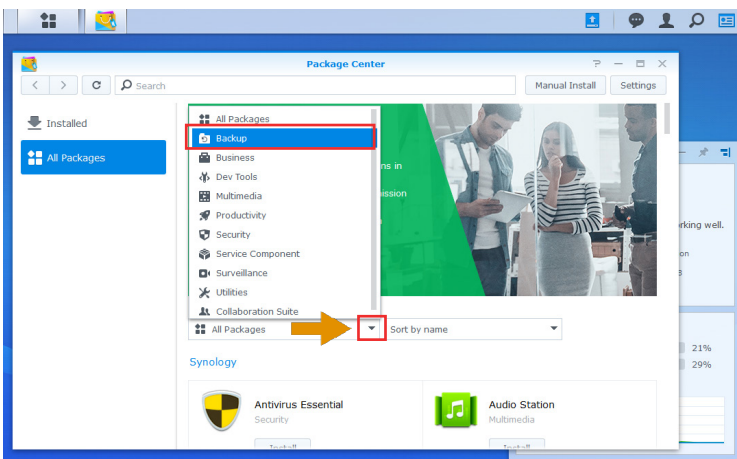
Package Center

Search

Manual Install

Settings

Installed

All Packages

All Packages
Backup
Business
Dev Tools
Multimedia
Productivity
Security
Service Component
Surveillance
Utilities
Collaboration Suite

ns in
ission

All Packages

Sort by name

Synology

Antivirus Essential
Security

Audio Station
Multimedia

rking well.
on

21%
29%